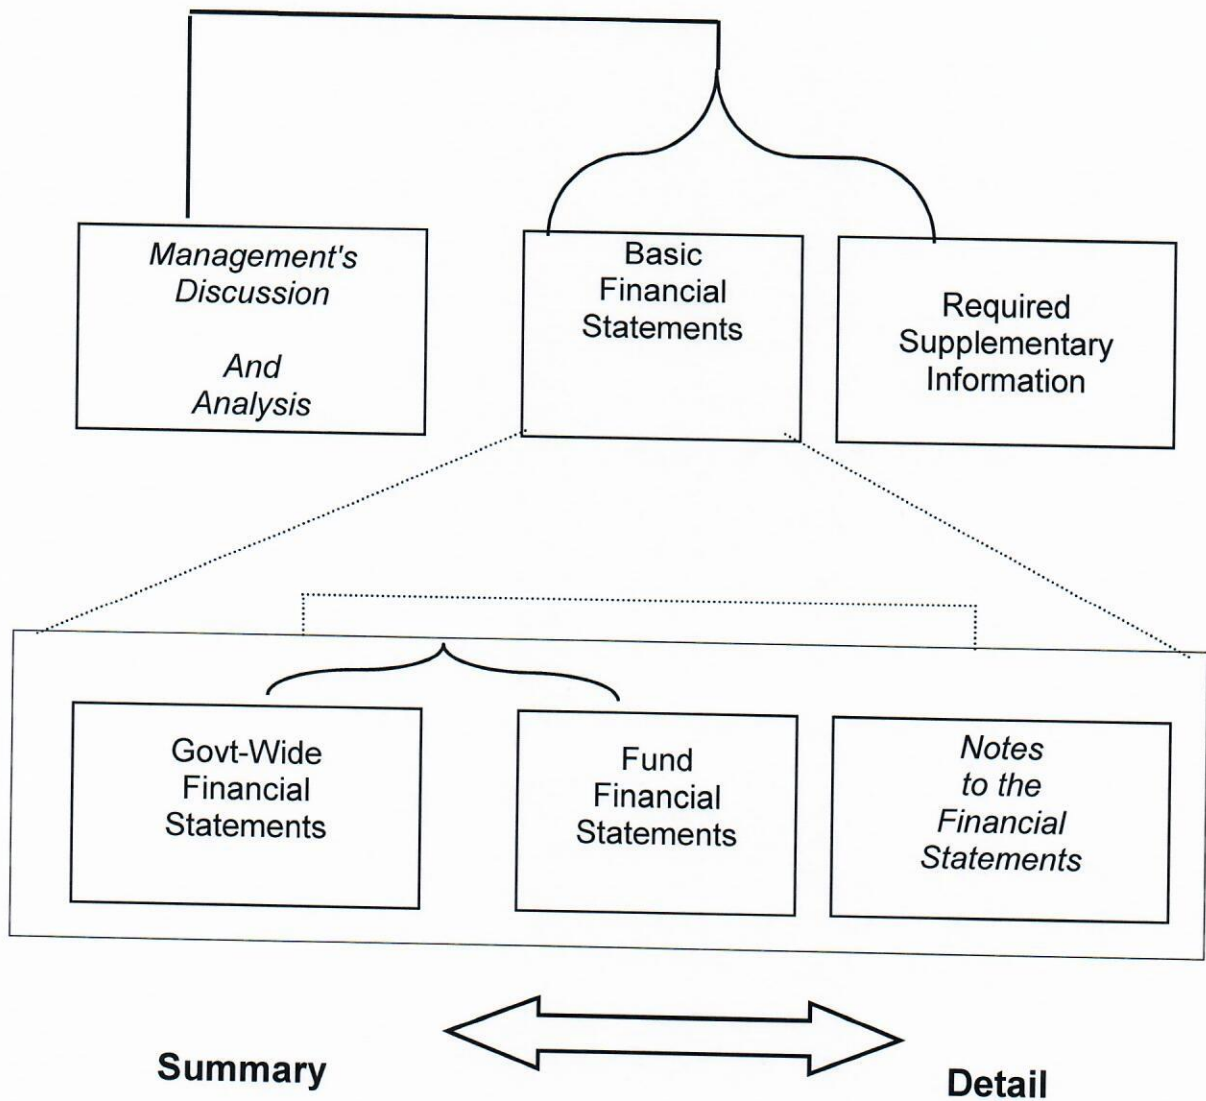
Management's Discussion

And Analysis

Basic Financial Statements

Required Supplementary Information

Govt-Wide Financial Statements

Fund Financial Statements

Notes to the Financial Statements

Summary

Detail